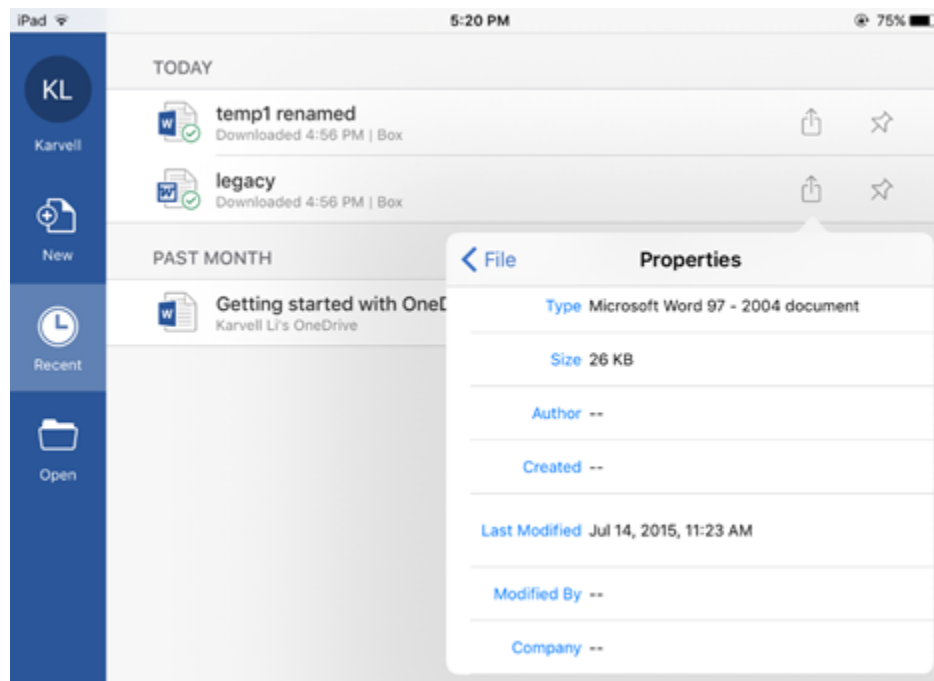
iPad 5:20 PM 75%

KL
Karvell

New

Recent

Open

TODAY

temp1 renamed
Downloaded 4:56 PM | Box

legacy
Downloaded 4:56 PM | Box

PAST MONTH

Getting started with OneD
Karvell Li's OneDrive

File
Properties

| | |
|---|---|
| Type | Microsoft Word 97 - 2004 document |
| Size | 26 KB |
| Author | -- |
| Created | -- |
| Last Modified | Jul 14, 2015, 11:23 AM |
| Modified By | -- |
| Company | -- |